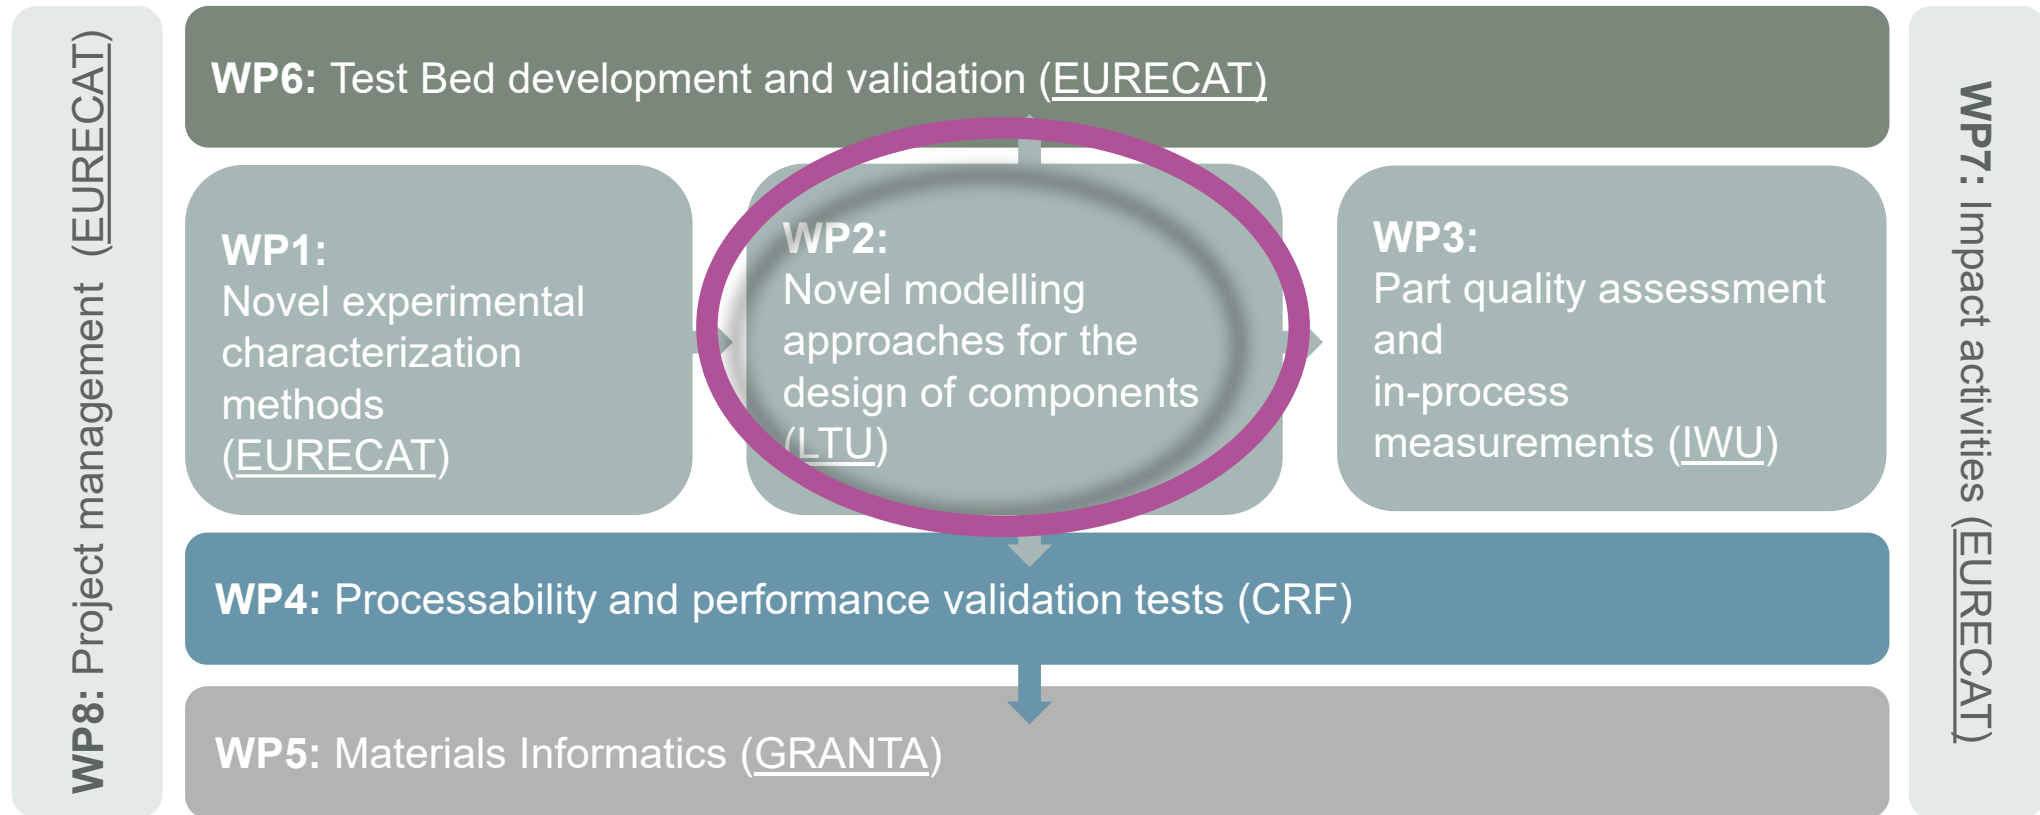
WP8: Project management (EURECAT)

WP6: Test Bed development and validation (EURECAT)

WP1: Novel experimental characterization methods (EURECAT)

WP2: Novel modelling approaches for the design of components (LTU)

WP3: Part quality assessment and in-process measurements (IWU)

WP4: Processability and performance validation tests (CRF)

WP5: Materials Informatics (GRANTA)

WP7: Impact activities (EURECAT)